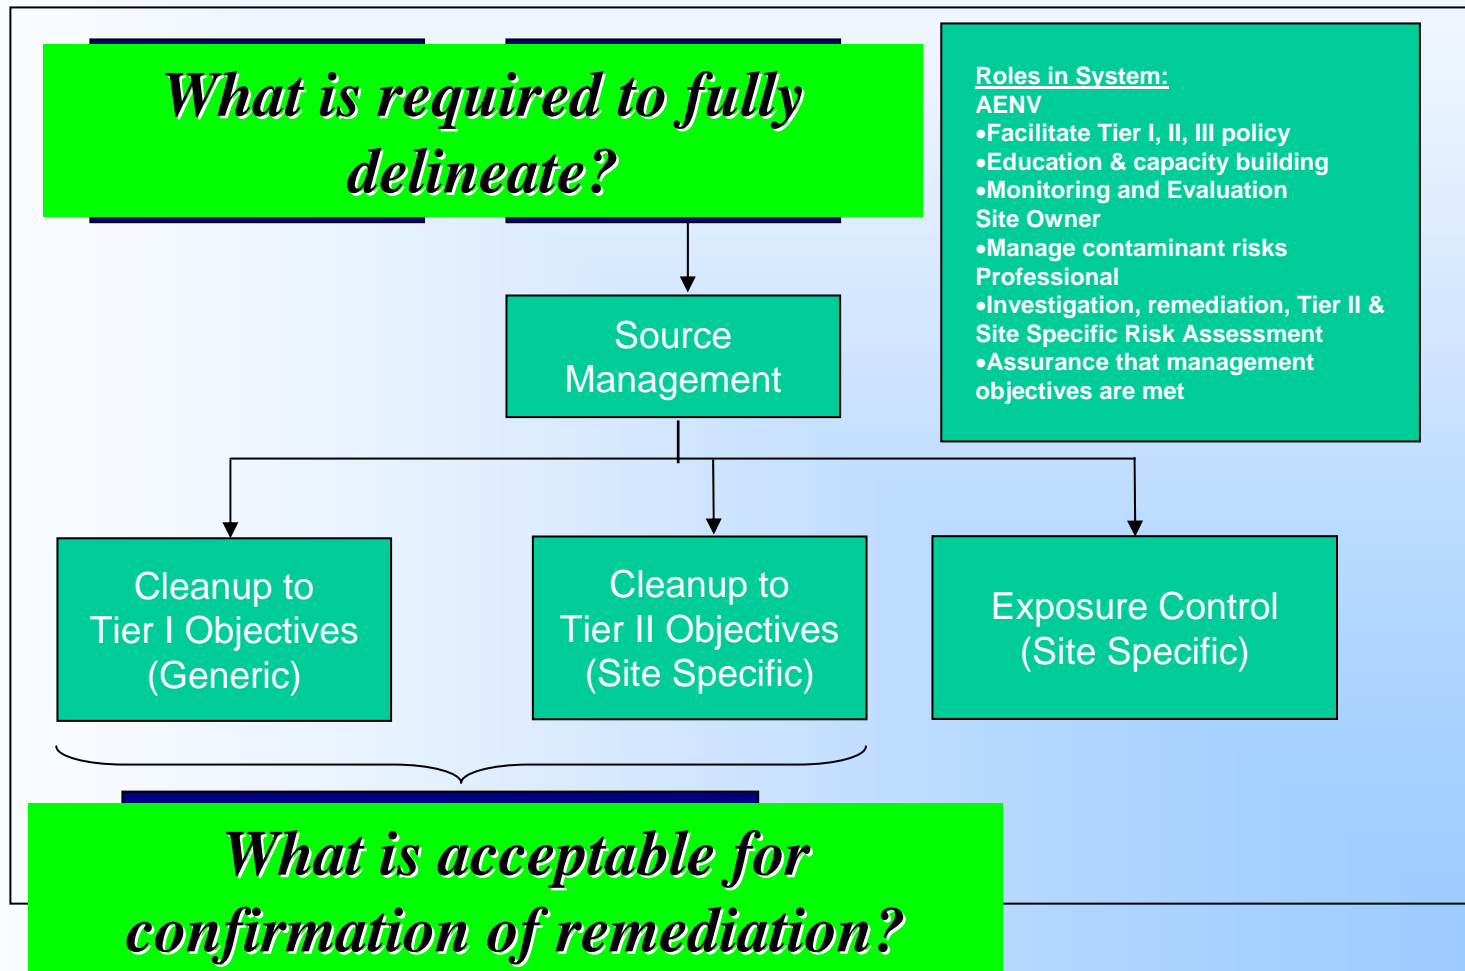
What is required to fully delineate?

Roles in System:
AENV
•Facilitate Tier I, II, III policy
•Education & capacity building
•Monitoring and Evaluation
Site Owner
•Manage contaminant risks
Professional
•Investigation, remediation, Tier II & Site Specific Risk Assessment
•Assurance that management objectives are met

Source Management

Cleanup to Tier I Objectives (Generic)

Cleanup to Tier II Objectives (Site Specific)

Exposure Control (Site Specific)

What is acceptable for confirmation of remediation?